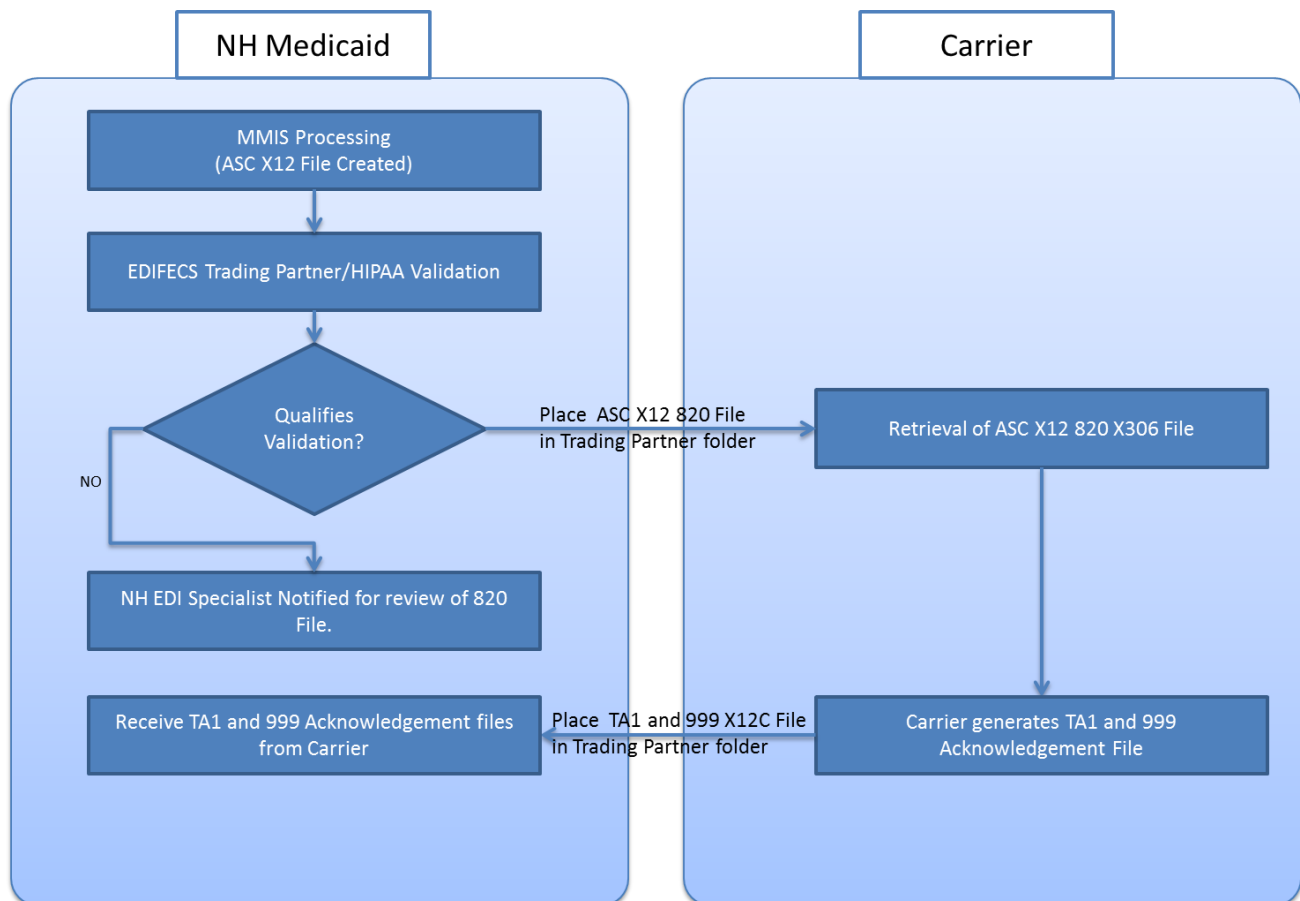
NH Medicaid

Carrier

MMIS Processing
(ASC X12 File Created)

EDIFECS Trading Partner/HIPAA Validation

Qualifies Validation?

NO

Place ASC X12 820 File in Trading Partner folder

Retrieval of ASC X12 820 X306 File

NH EDI Specialist Notified for review of 820 File.

Receive TA1 and 999 Acknowledgement files from Carrier

Place TA1 and 999 X12C File in Trading Partner folder

Carrier generates TA1 and 999 Acknowledgement File